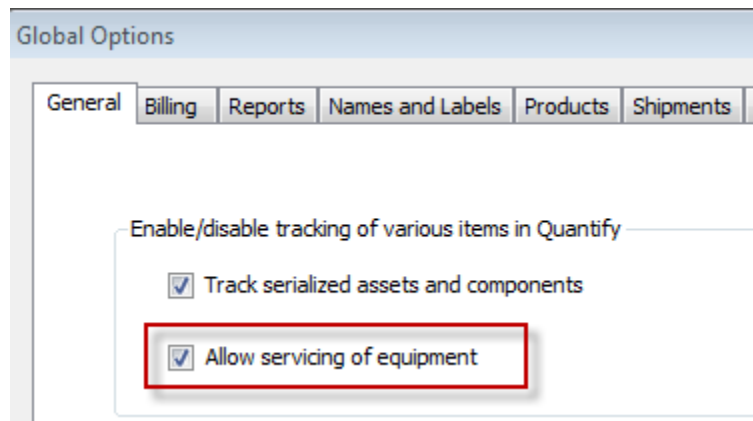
Global Options

General | Billing | Reports | Names and Labels | Products | Shipments

Enable/disable tracking of various items in Quantify

Track serialized assets and components

Allow servicing of equipment